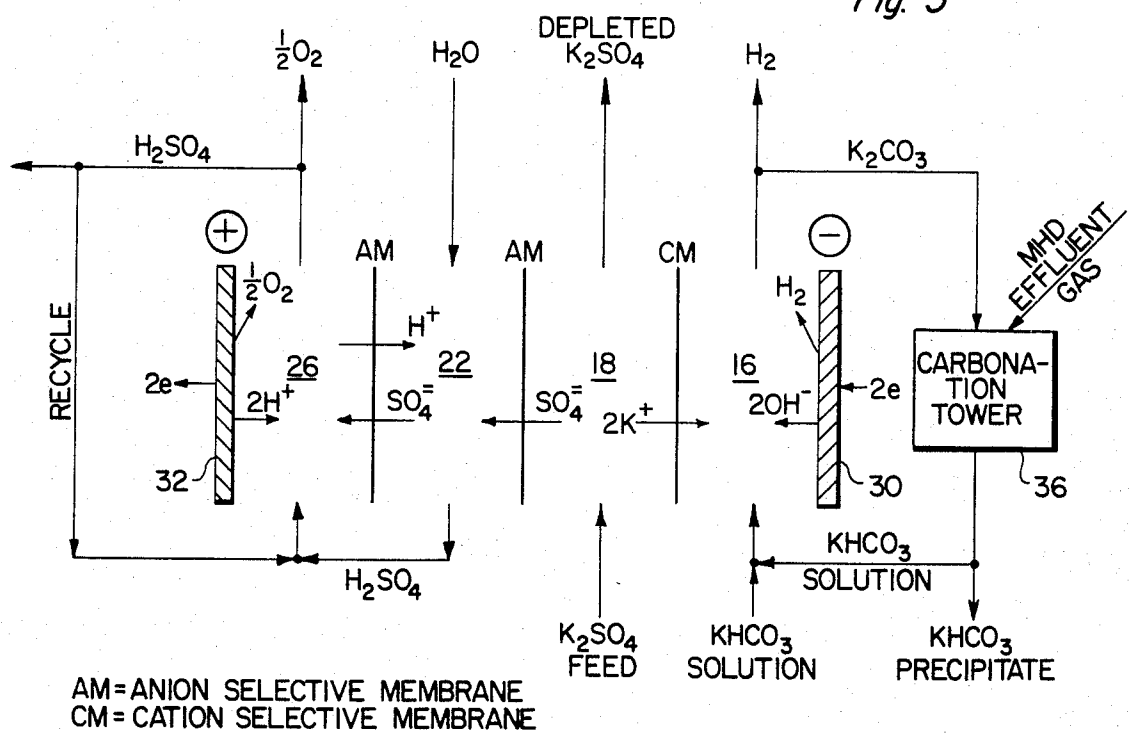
Fig. 5

$\frac{1}{2}O_2$

$H_2O$

DEPLETED $K_2SO_4$

$H_2$

$H_2SO_4$

$K_2CO_3$

+

AM

AM

CM

−

MHD EFFLUENT GAS

$\frac{1}{2}O_2$

$H^+$

$H_2$

RECYCLE

2e

26

$2H^+$

22

$SO_4^=$

$SO_4^=$

18

$2K^+$

16

$2OH^-$

2e

CARBONATION TOWER

32

30

36

$KHCO_3$ SOLUTION

$H_2SO_4$

$K_2SO_4$ FEED

$KHCO_3$ SOLUTION

$KHCO_3$ PRECIPITATE

AM = ANION SELECTIVE MEMBRANE
CM = CATION SELECTIVE MEMBRANE